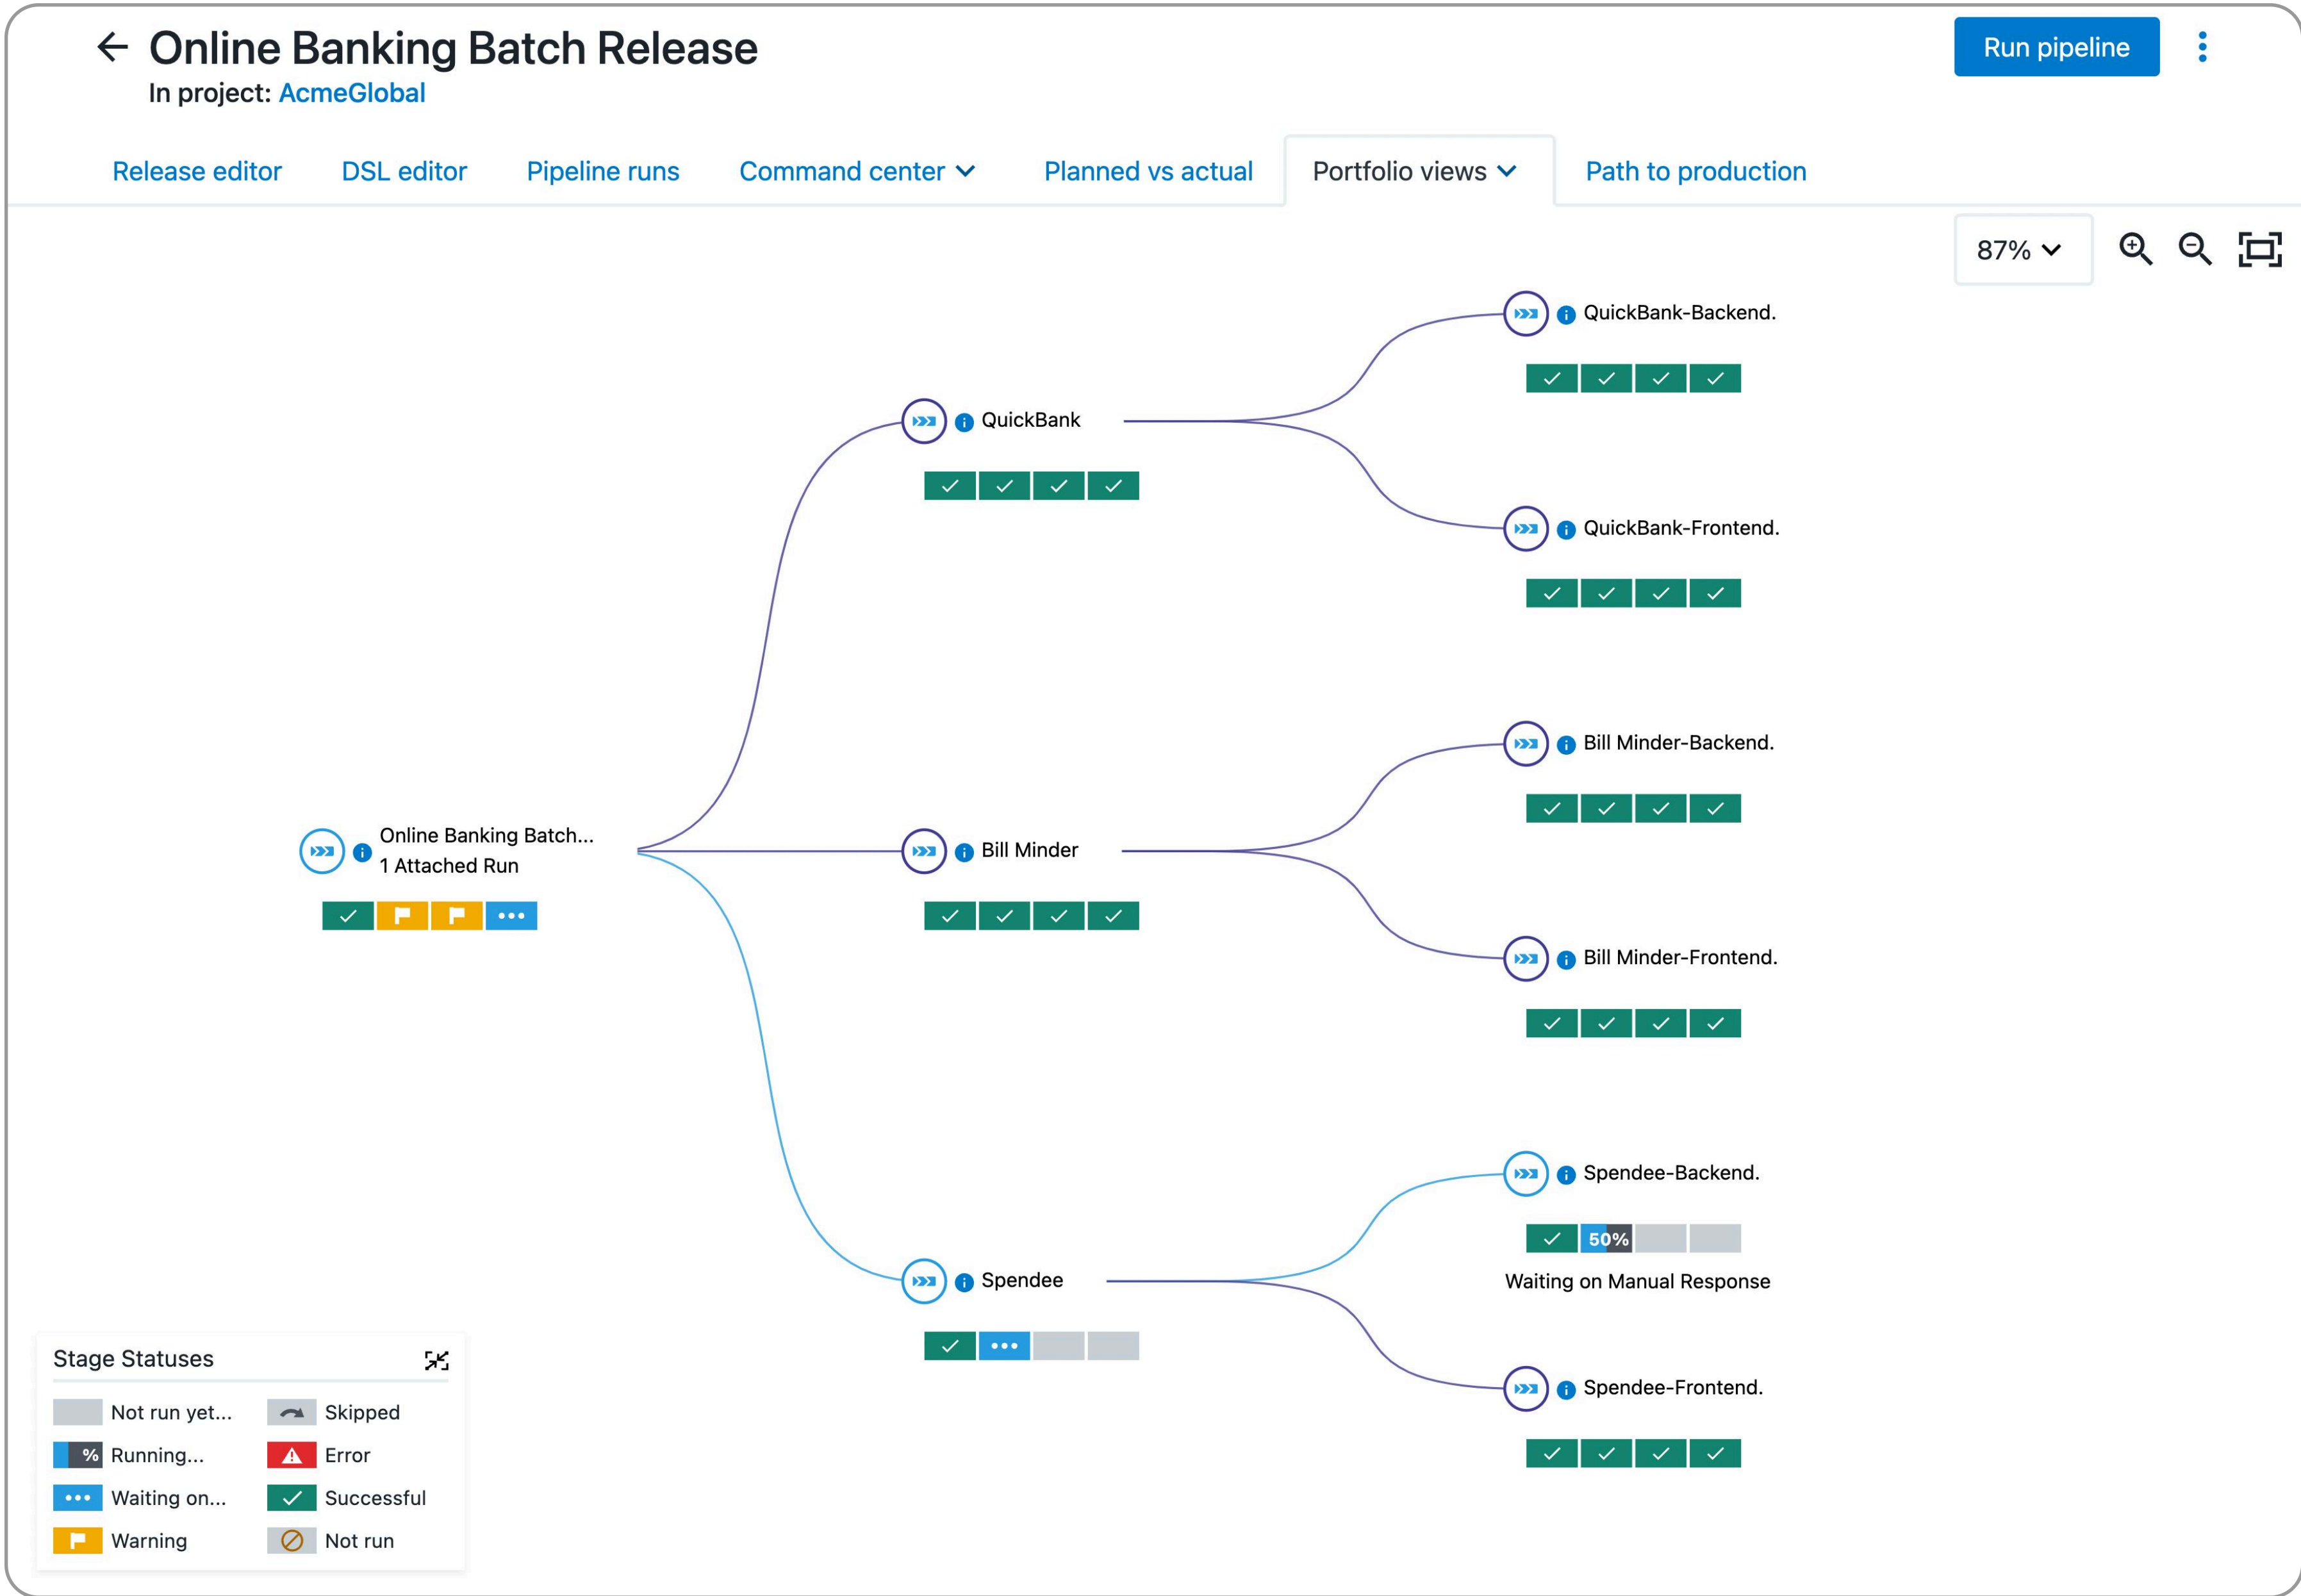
Online Banking Batch Release
In project: AcmeGlobal

Run pipeline

Release editor DSL editor Pipeline runs Command center Planned vs actual Portfolio views Path to production

87%

QuickBank-Backend.

QuickBank

QuickBank-Frontend.

Bill Minder-Backend.

Online Banking Batch...
1 Attached Run

Bill Minder

Bill Minder-Frontend.

Spendee-Backend.

50%

Waiting on Manual Response

Spendee

Spendee-Frontend.

Stage Statuses

Not run yet...
Skipped
Running...
Error
Waiting on...
Successful
Warning
Not run